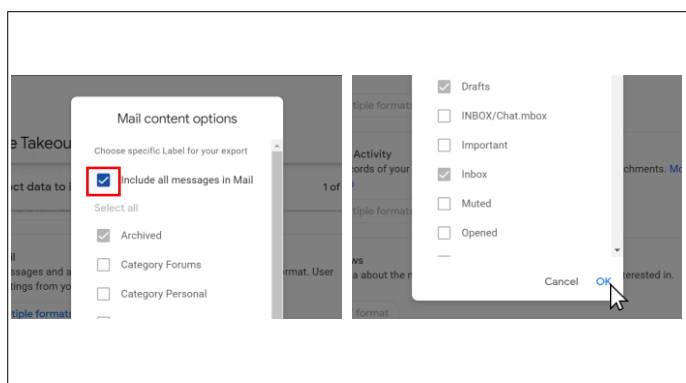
e Takeout
ct data to i
1 of
il
ssages and a
tings from yo
tiple formats

Mail content options
Choose specific Label for your export
Include all messages in Mail
Select all
Archived
Category Forums
Category Personal

tiple formats
Activity
cords of your
chments. Mo
tiple formats
ws
a about the
rmat. User
erested in.
format

Drafts
INBOX/Chat.mbox
Important
Inbox
Muted
Opened
Cancel
OK